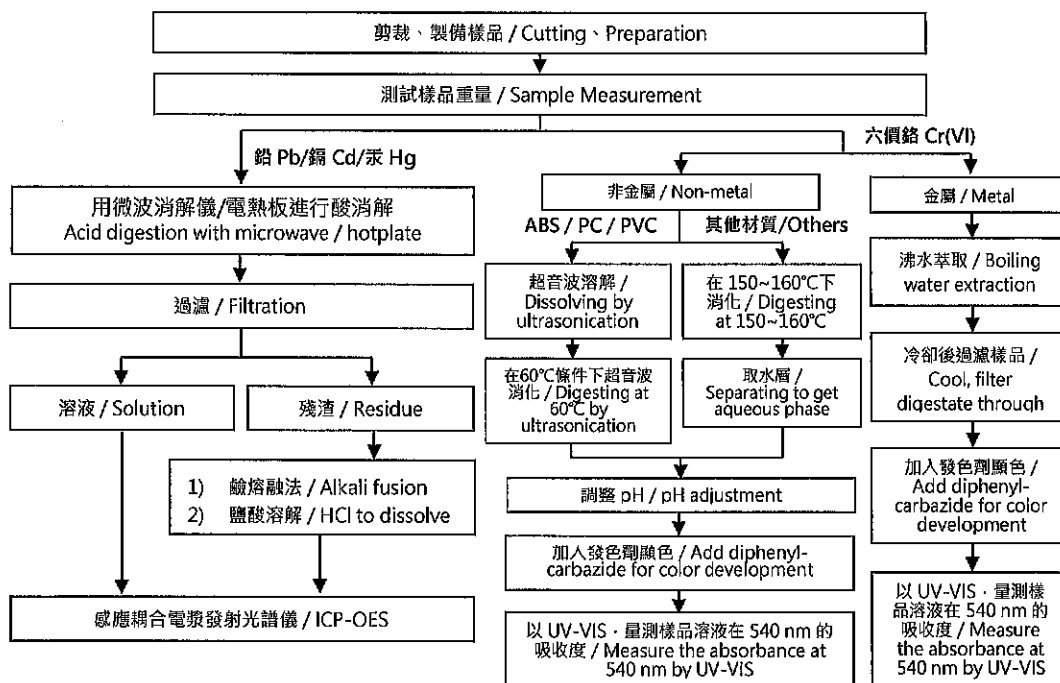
剪裁、製備樣品 / Cutting、Preparation

測試樣品重量 / Sample Measurement

鉛 Pb/鎘 Cd/汞 Hg

用微波消解儀/電熱板進行酸消解
Acid digestion with microwave / hotplate

過濾 / Filtration

溶液 / Solution

殘渣 / Residue

1) 鹼熔融法 / Alkali fusion
2) 鹽酸溶解 / HCl to dissolve

感應耦合電漿發射光譜儀 / ICP-OES

六價鉻 Cr(VI)

非金屬 / Non-metal

ABS / PC / PVC

其他材質/Others

超音波溶解 / Dissolving by ultrasonication

在 150~160°C下消化 / Digesting at 150~160°C

在60°C條件下超音波消化 / Digesting at 60°C by ultrasonication

取水層 / Separating to get aqueous phase

調整 pH / pH adjustment

加入發色劑顯色 / Add diphenylcarbazide for color development

以 UV-VIS，量測樣品溶液在 540 nm 的吸收度 / Measure the absorbance at 540 nm by UV-VIS

金屬 / Metal

沸水萃取 / Boiling water extraction

冷卻後過濾樣品 / Cool, filter digestate through

加入發色劑顯色 / Add diphenylcarbazide for color development

以 UV-VIS，量測樣品溶液在 540 nm 的吸收度 / Measure the absorbance at 540 nm by UV-VIS